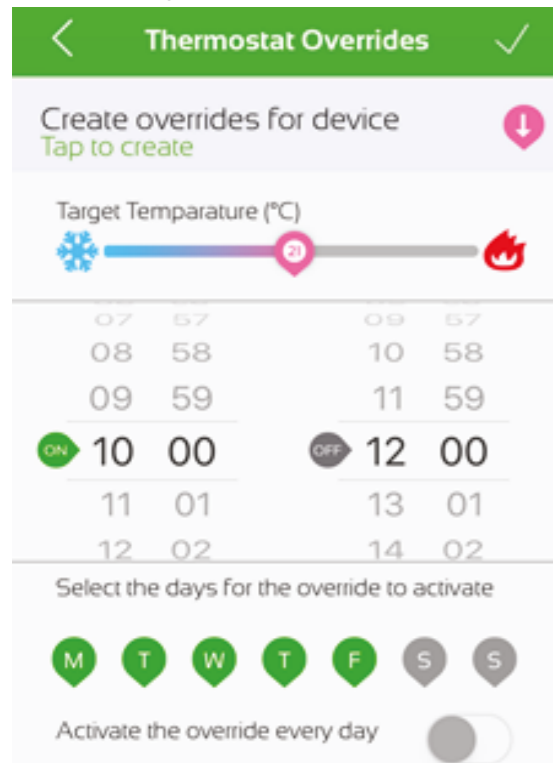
Thermostat Overrides

Create overrides for device
Tap to create

Target Temparature (°C)

21

07 57
08 58
09 59
ON 10 00
11 01
12 02

09 57
10 58
11 59
OFF 12 00
13 01
14 02

Select the days for the override to activate

M T W T F S S

Activate the override every day